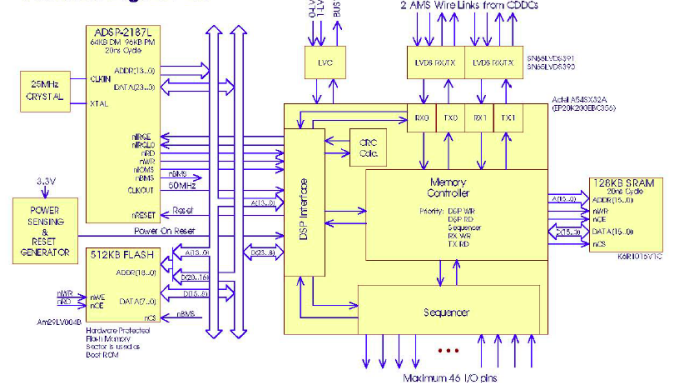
ADSP-2187L
64KB DM 96KB PM
20ns Cycle

ADDR(13..0)
DATA(23..0)
CLKIN
XTAL
25MHz CRYSTAL
nBGE
nBGLD
nRD
nWR
nIOMS
nBMS
CLKOUT
nRESET
nBMS
60MHz
Reset

3.3V
POWER SENSING & RESET GENERATOR
Power On Reset

512KB FLASH
ADDR(18..0)
DATA(7..0)
nWE
nOE
nCS
nWR
nRD
A(13..0)
D(23..16)
D(15..8)
nBMS
Am29LV004B
Hardware Protected Flash Memory
Sector is used as Boot ROM

0 LVC
1 LVC
BUS
LVC
2 AMS Wire Links from CDDCs
LVDS RX/TX
LVDS RX/TX
SN65LVDS391
SN65LVDS390
Actel A54SX32A
(FP208/256BG256)
RX0
TX0
RX1
TX1
CRC Calc.
DSP Interface
A(13..0)
D(23..8)
Memory Controller
Priority: DSP WR
DSP RD
Sequencer
RX WR
TX RD
Sequencer
A(15..0)
D(15..0)
128KB SRAM
20ns Cycle
ADDR(15..0)
nWR
nOE
DATA(15..0)
nCS
K6R1016V1C
Maximum 46 I/O pins